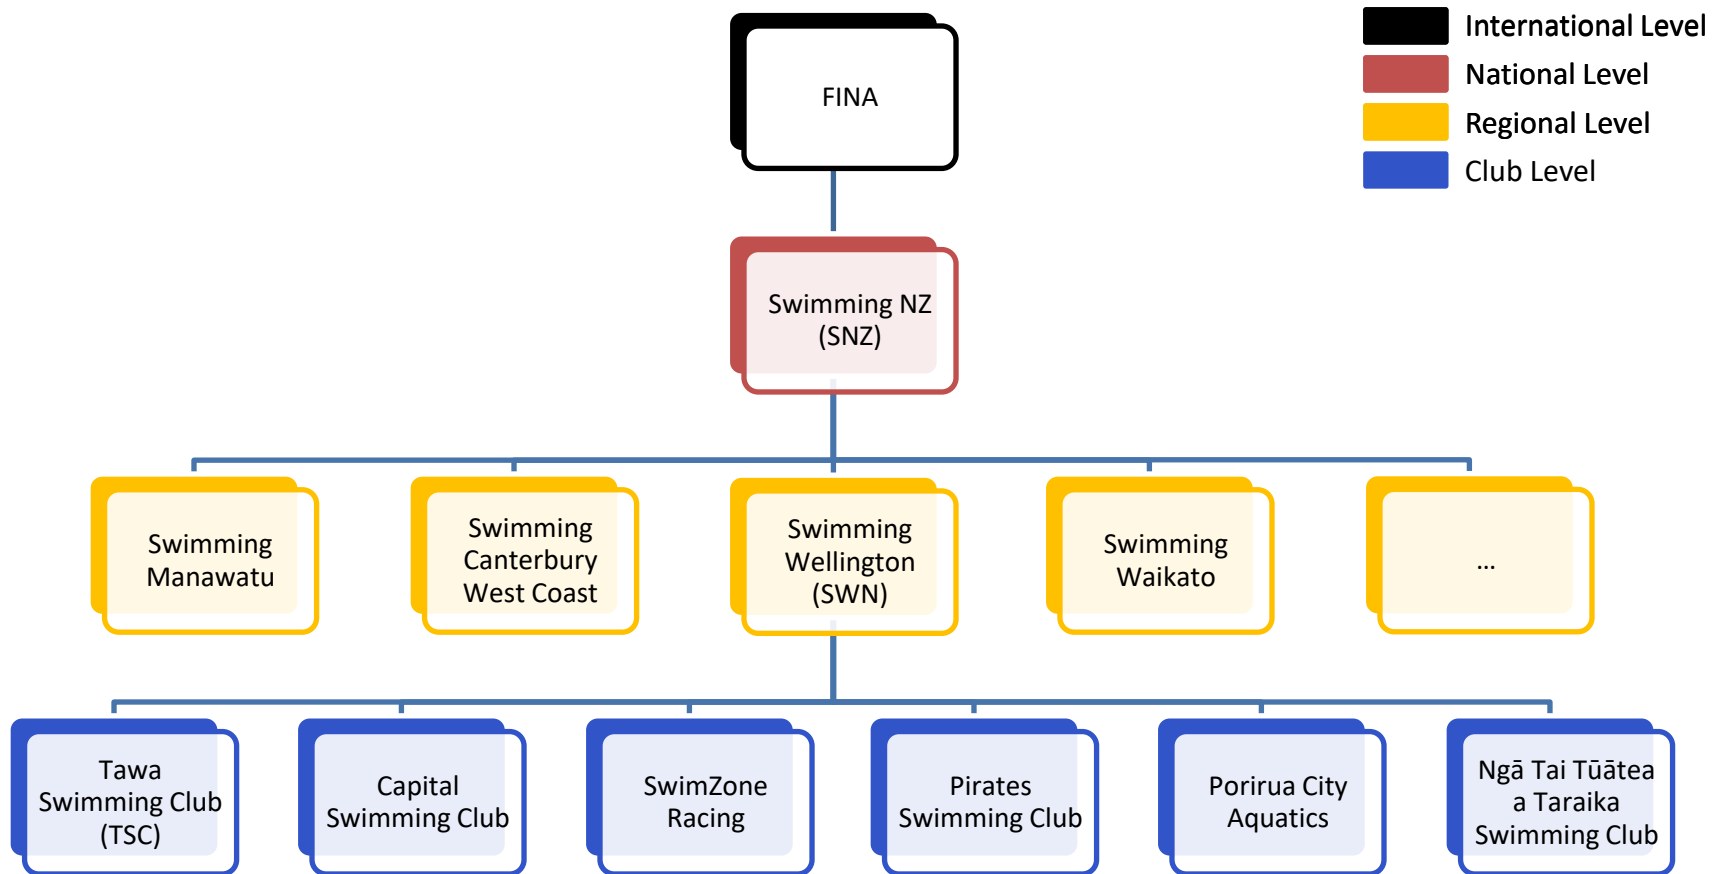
International Level
National Level
Regional Level
Club Level

FINA

Swimming NZ (SNZ)

Swimming Manawatu

Swimming Canterbury West Coast

Swimming Wellington (SWN)

Swimming Waikato

...

Tawa Swimming Club (TSC)

Capital Swimming Club

SwimZone Racing

Pirates Swimming Club

Porirua City Aquatics

Ngā Tai Tūātea a Taraika Swimming Club